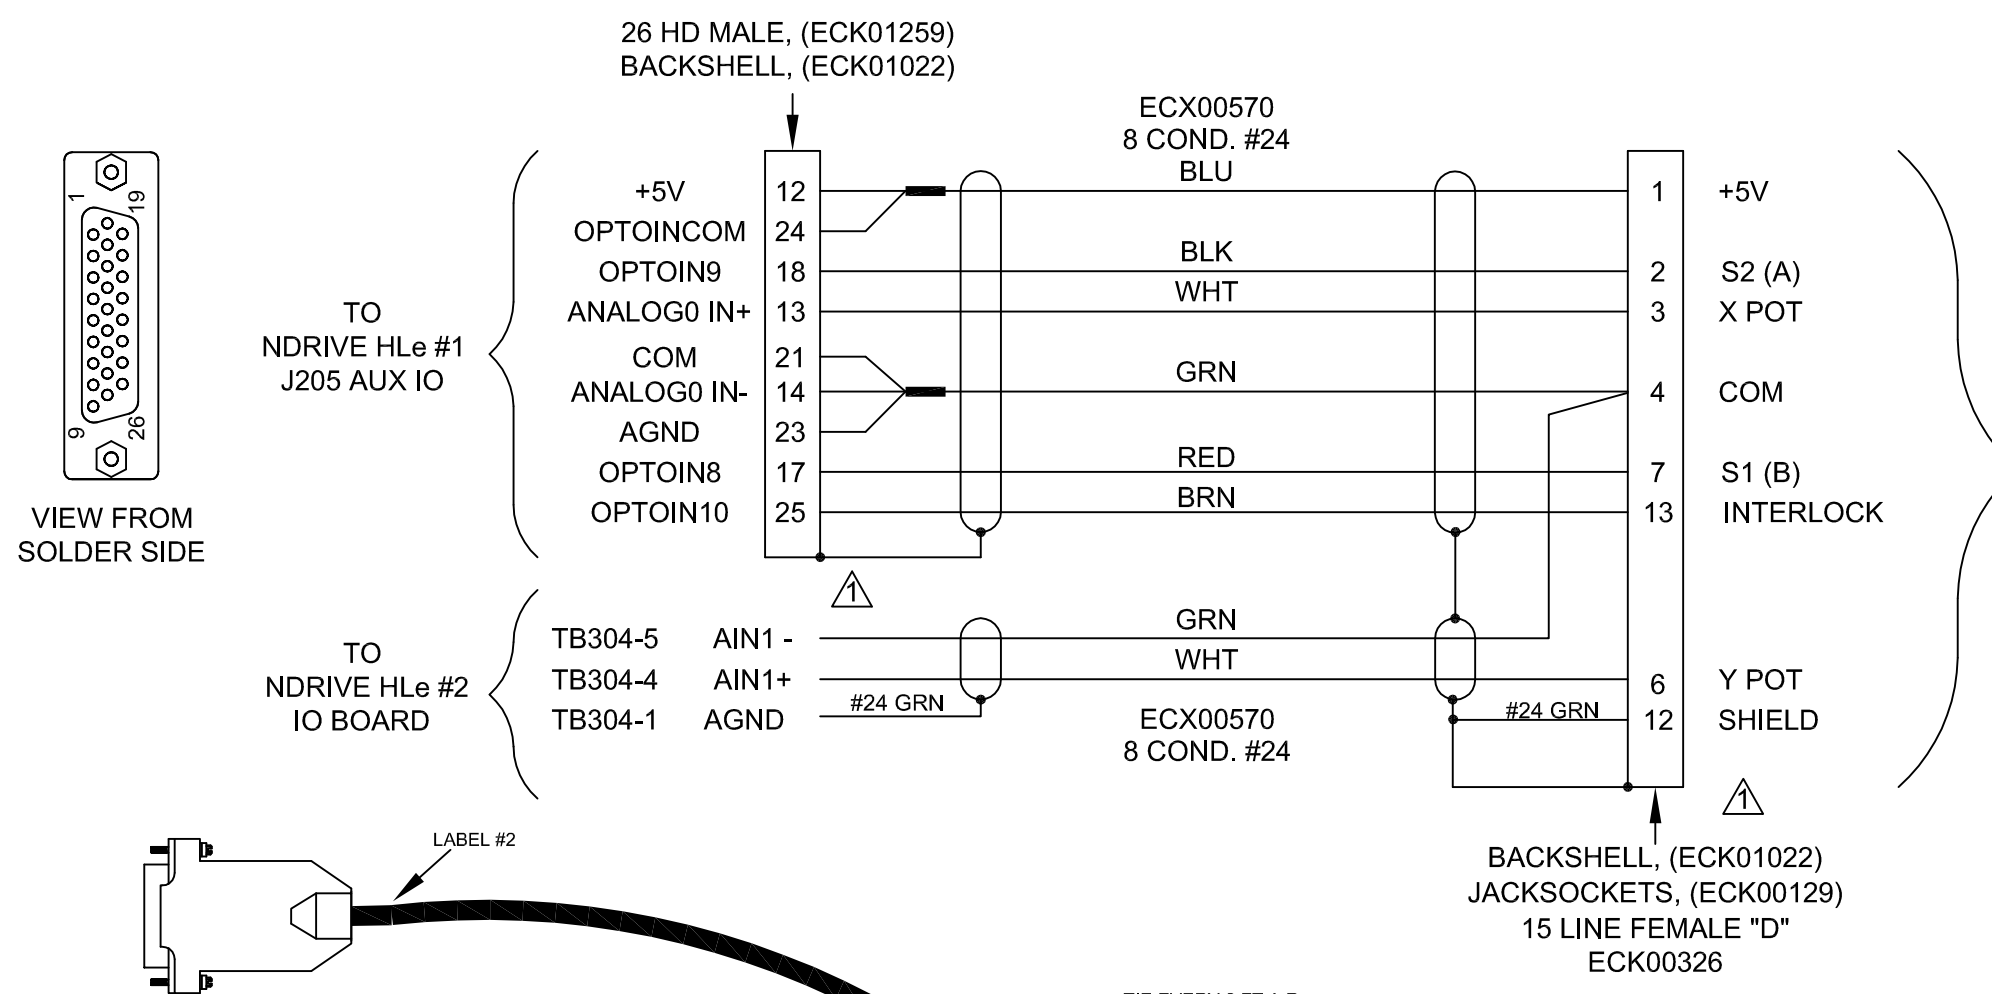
26 HD MALE, (ECK01259)
BACKSHELL, (ECK01022)

1
19
9
26

VIEW FROM
SOLDER SIDE

ECX00570
8 COND. #24

TO
NDRIVE HLe #1
J205 AUX IO

+5V 12
OPTOINCOM 24
OPTOIN9 18
ANALOG0 IN+ 13
COM 21
ANALOG0 IN- 14
AGND 23
OPTOIN8 17
OPTOIN10 25

BLU
BLK
WHT
GRN
RED
BRN

1 +5V
2 S2 (A)
3 X POT
4 COM
7 S1 (B)
13 INTERLOCK

1

TO
NDRIVE HLe #2
IO BOARD

TB304-5 AIN1 -
TB304-4 AIN1+
TB304-1 AGND

#24 GRN

GRN
WHT

ECX00570
8 COND. #24

6 Y POT
#24 GRN
12 SHIELD

1

LABEL #2

BACKSHELL, (ECK01022)
JACKSOCKETS, (ECK00129)
15 LINE FEMALE "D"
ECK00326

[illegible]